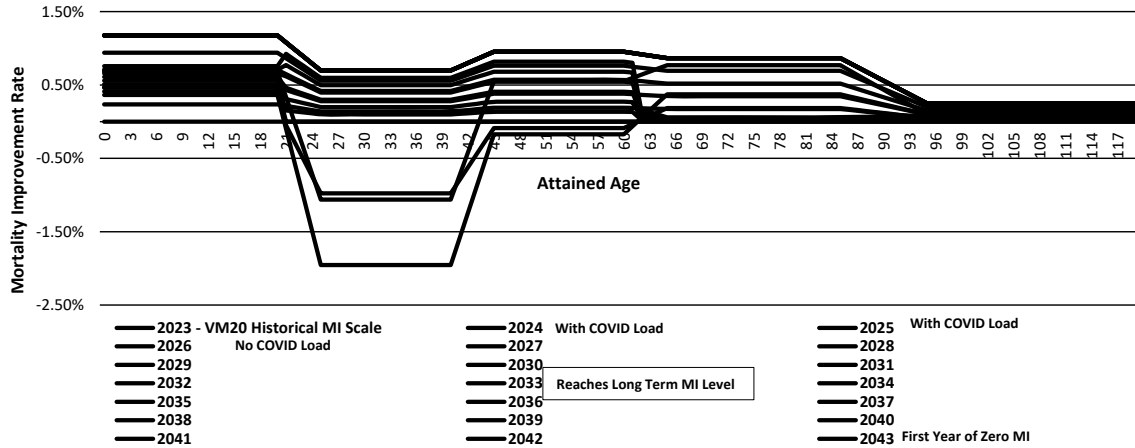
1.50%

0.50%

-0.50%

-1.50%

-2.50%

Mortality Improvement Rate

0 3 6 9 12 15 18 21 24 27 30 33 36 39 42 45 48 51 54 57 60 63 66 69 72 75 78 81 84 87 90 93 96 99 102 105 108 111 114 117

Attained Age

2023 - VM20 Historical MI Scale
2024 With COVID Load
2025 With COVID Load
2026 No COVID Load
2027
2028
2029
2030
2031
2032
2033 Reaches Long Term MI Level
2034
2035
2036
2037
2038
2039
2040
2041
2042
2043 First Year of Zero MI